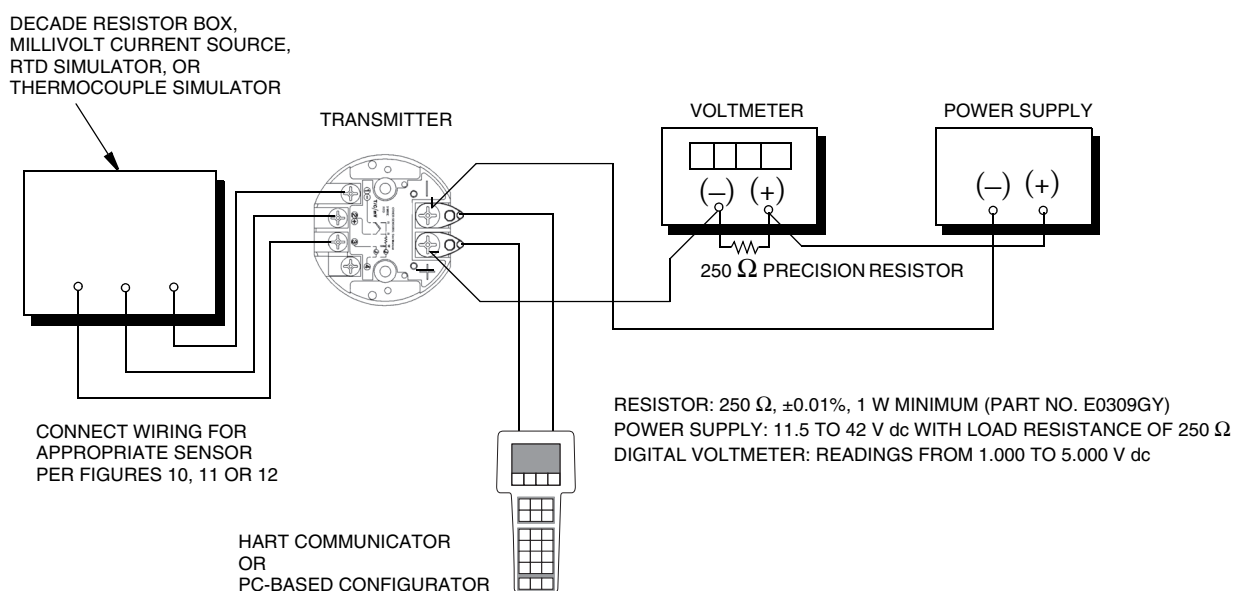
DECADE RESISTOR BOX, MILLIVOLT CURRENT SOURCE, RTD SIMULATOR, OR THERMOCOUPLE SIMULATOR

TRANSMITTER

VOLTMETER

(–) (+)

POWER SUPPLY

(–) (+)

250 $\Omega$ PRECISION RESISTOR

RESISTOR: 250 $\Omega$, ±0.01%, 1 W MINIMUM (PART NO. E0309GY)
POWER SUPPLY: 11.5 TO 42 V dc WITH LOAD RESISTANCE OF 250 $\Omega$
DIGITAL VOLTMETER: READINGS FROM 1.000 TO 5.000 V dc

CONNECT WIRING FOR APPROPRIATE SENSOR PER FIGURES 10, 11 OR 12

HART COMMUNICATOR
OR
PC-BASED CONFIGURATOR